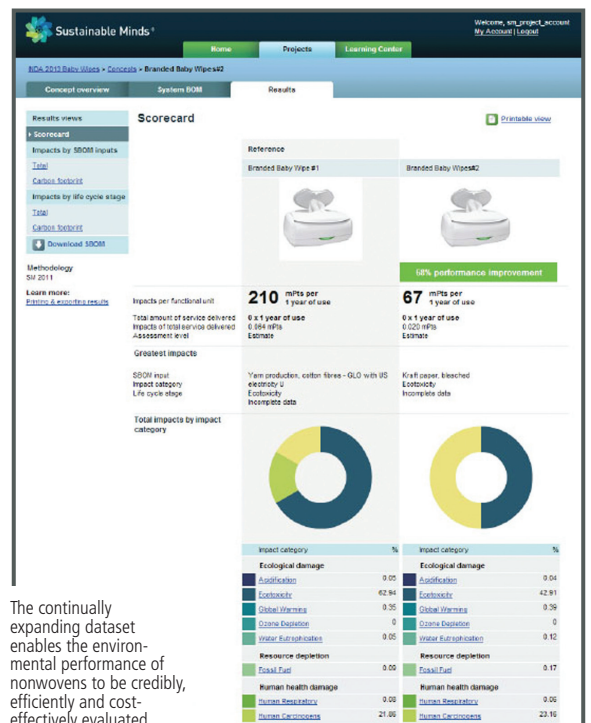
Sustainable Minds®

Welcome, sm_project_account
My Account | Logout

Home | Projects | Learning Center

INDA 2013 Baby Wipes » Concepts » Branded Baby Wipes#2

Concept overview | System BOM | Results

Results views
› Scorecard
Impacts by SBOM inputs
Total
Carbon footprint
Impacts by life cycle stage
Total
Carbon footprint
Download SBOM

Methodology
SM 2011

Learn more:
Printing & exporting results

Scorecard

Printable view

Reference

Branded Baby Wipe #1

Branded Baby Wipes#2

68% performance improvement

Impacts per functional unit
210 mPts per 1 year of use
67 mPts per 1 year of use

Total amount of service delivered
Impacts of total service delivered
Assessment level

0 x 1 year of use
0.064 mPts
Estimate

0 x 1 year of use
0.020 mPts
Estimate

Greatest impacts

SBOM input
Impact category
Life cycle stage

Yarn production, cotton fibres - GLO with US electricity U
Ecotoxicity
Incomplete data

Kraft paper, bleached
Ecotoxicity
Incomplete data

Total impacts by impact category

| Impact category | % | Impact category | % |
|---|---|---|---|
| Ecological damage | | Ecological damage | |
| Acidification | 0.05 | Acidification | 0.04 |
| Ecotoxicity | 62.94 | Ecotoxicity | 42.91 |
| Global Warming | 0.35 | Global Warming | 0.39 |
| Ozone Depletion | 0 | Ozone Depletion | 0 |
| Water Eutrophication | 0.05 | Water Eutrophication | 0.12 |
| Resource depletion | | Resource depletion | |
| Fossil Fuel | 0.09 | Fossil Fuel | 0.17 |
| Human health damage | | Human health damage | |
| Human Respiratory | 0.08 | Human Respiratory | 0.09 |
| Human Carcinogens | 21.08 | Human Carcinogens | 23.16 |

The continually expanding dataset enables the environmental performance of nonwovens to be credibly, efficiently and cost-effectively evaluated